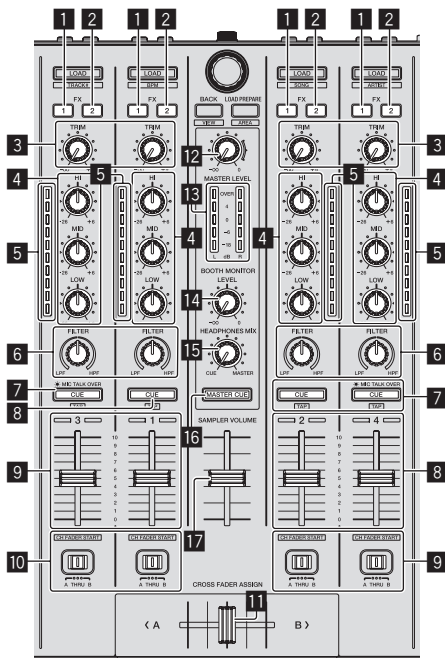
1 2 1 2 1 2 1 2

LOAD BACK FX 1 2
LOAD BPM FX 1 2
BACK LOAD PREPARE VIEW AREA
LOAD SONG FX 1 2
LOAD ARTIST FX 1 2

3 TRIM TRIM 3
12
5 4 5 4
13 MASTER LEVEL OVER 4 0 −5 −10 L dB R
HI HI HI HI
−26 +6
MID MID MID MID
5 4 4 5
LOW LOW BOOTH MONITOR LEVEL LOW LOW
14
HEADPHONES MIX
15
CUE MASTER
6 FILTER FILTER FILTER FILTER 6
LPF HPF
7 MIC TALK OVER CUE CUE MIC TALK OVER CUE 7
8 CUE MASTER CUE CUE TAP
16
SAMPLER VOLUME
3 1 2 4
9 8
17
10 CH FADER START CH FADER START CH FADER START CH FADER START 9
A THRU B A THRU B A THRU B A THRU B
CROSS FADER ASSIGN
11
‹ A B ›